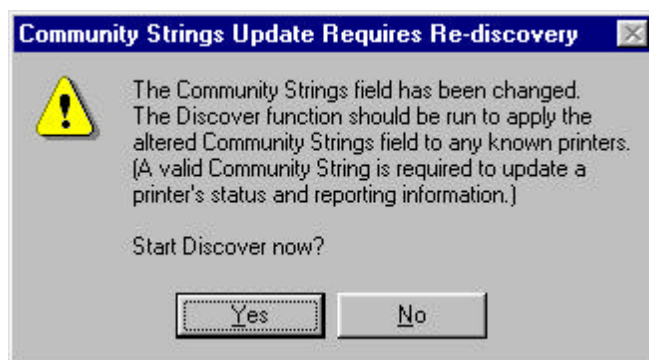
Community Strings Update Requires Re-discovery

The Community Strings field has been changed. The Discover function should be run to apply the altered Community Strings field to any known printers. (A valid Community String is required to update a printer's status and reporting information.)

Start Discover now?

Yes

No